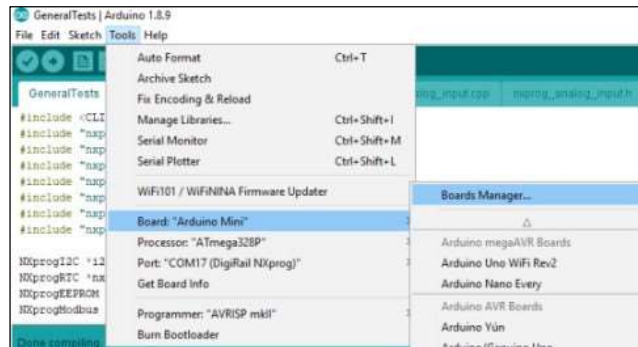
GeneralTests | Arduino 1.8.9
File Edit Sketch Tools Help

GeneralTests

#include <CLI
#include "nxp
#include "nxp
#include "nxp
#include "nxp
#include "nxp
#include "nxp
#include "nxp

NXprogI2C *i2
NXprogRTC *nx
NXprogEEPROM
NXprogModbus

Done compiling

Auto Format Ctrl+T
Archive Sketch
Fix Encoding & Reload
Manage Libraries... Ctrl+Shift+I
Serial Monitor Ctrl+Shift+M
Serial Plotter Ctrl+Shift+L
WiFi101 / WiFiNINA Firmware Updater
Board: "Arduino Mini"
Processor: "ATmega328P"
Port: "COM17 (DigiRail NXprog)"
Get Board Info
Programmer: "AVRISP mkII"
Burn Bootloader

prog_input.cpp nxprog_analog_input.h

Boards Manager...
Δ
Arduino megaAVR Boards
Arduino Uno WiFi Rev2
Arduino Nano Every
Arduino AVR Boards
Arduino Yún
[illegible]